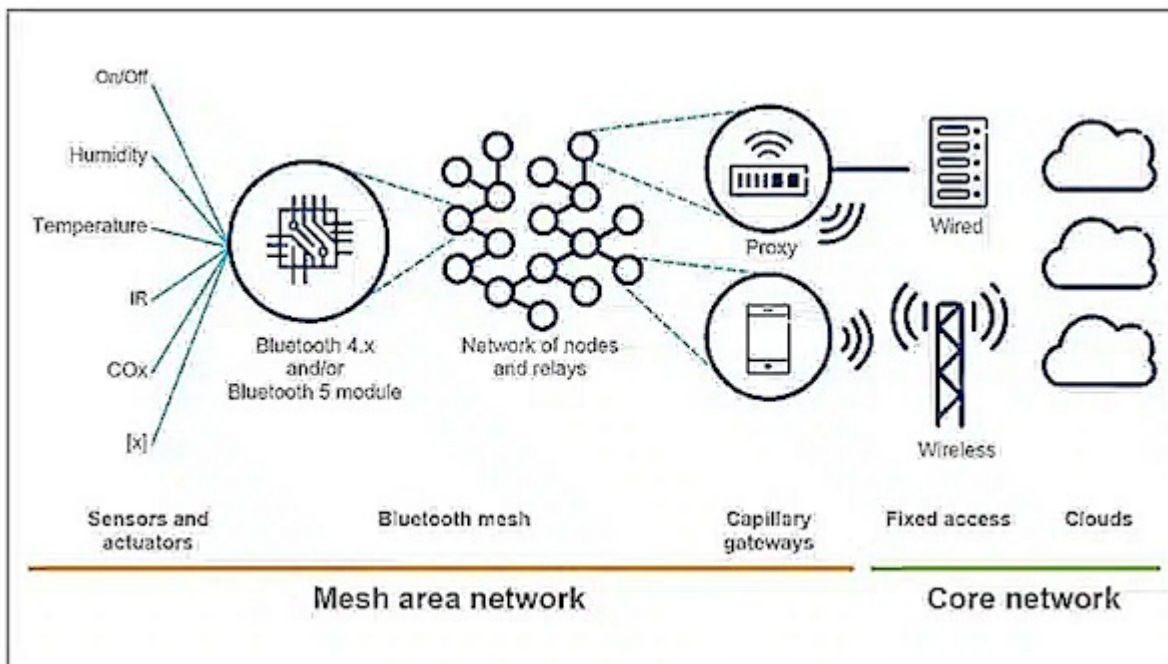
On/Off
Humidity
Temperature
IR
COx
[x]

Bluetooth 4.x and/or Bluetooth 5 module

Network of nodes and relays

Proxy

Wired

Wireless

Sensors and actuators

Bluetooth mesh

Capillary gateways

Fixed access

Clouds

Mesh area network

Core network